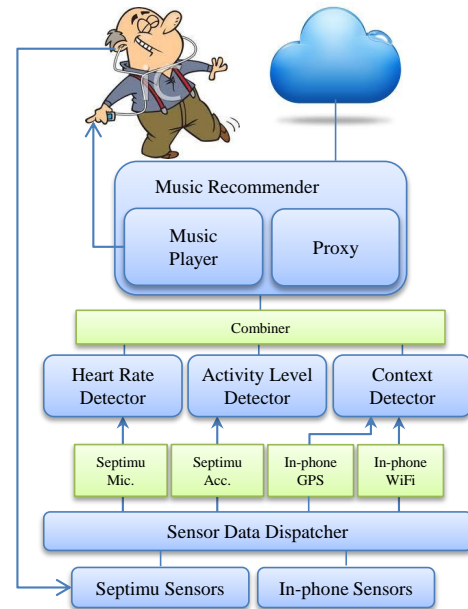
Music Recommender

Music Player

Proxy

Combiner

Heart Rate Detector

Activity Level Detector

Context Detector

Septimu Mic.

Septimu Acc.

In-phone GPS

In-phone WiFi

Sensor Data Dispatcher

Septimu Sensors

In-phone Sensors